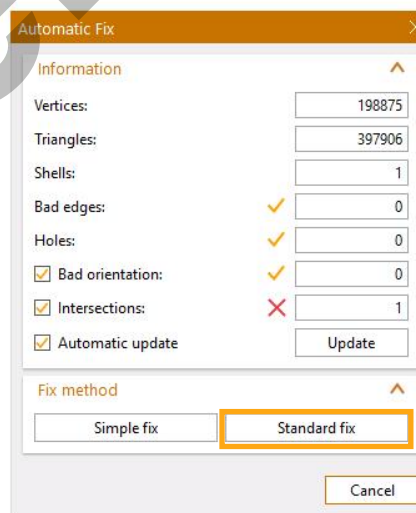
Automatic Fix

Information

Vertices: 198875

Triangles: 397906

Shells: 1

Bad edges: 0

Holes: 0

Bad orientation: 0

Intersections: 1

Automatic update

Update

Fix method

Simple fix

Standard fix

Cancel